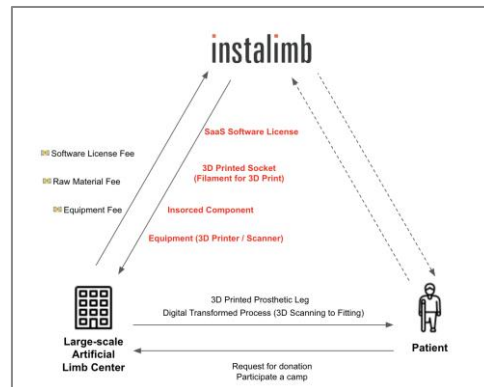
instalimb

Software License Fee

Raw Material Fee

Equipment Fee

SaaS Software License

3D Printed Socket
(Filament for 3D Print)

Insorced Component

Equipment (3D Printer / Scanner)

3D Printed Prosthetic Leg
Digital Transformed Process (3D Scanning to Fitting)

Large-scale
Artificial
Limb Center

Patient

Request for donation
Participate a camp